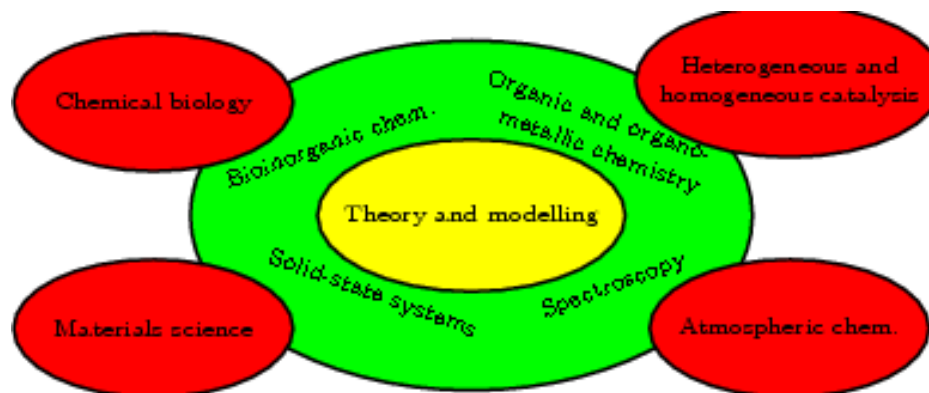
Chemical biology

Heterogeneous and homogeneous catalysis

Bioinorganic chem.

Organic and organometallic chemistry

Theory and modelling

Solid-state systems

Spectroscopy

Materials science

Atmospheric chem.